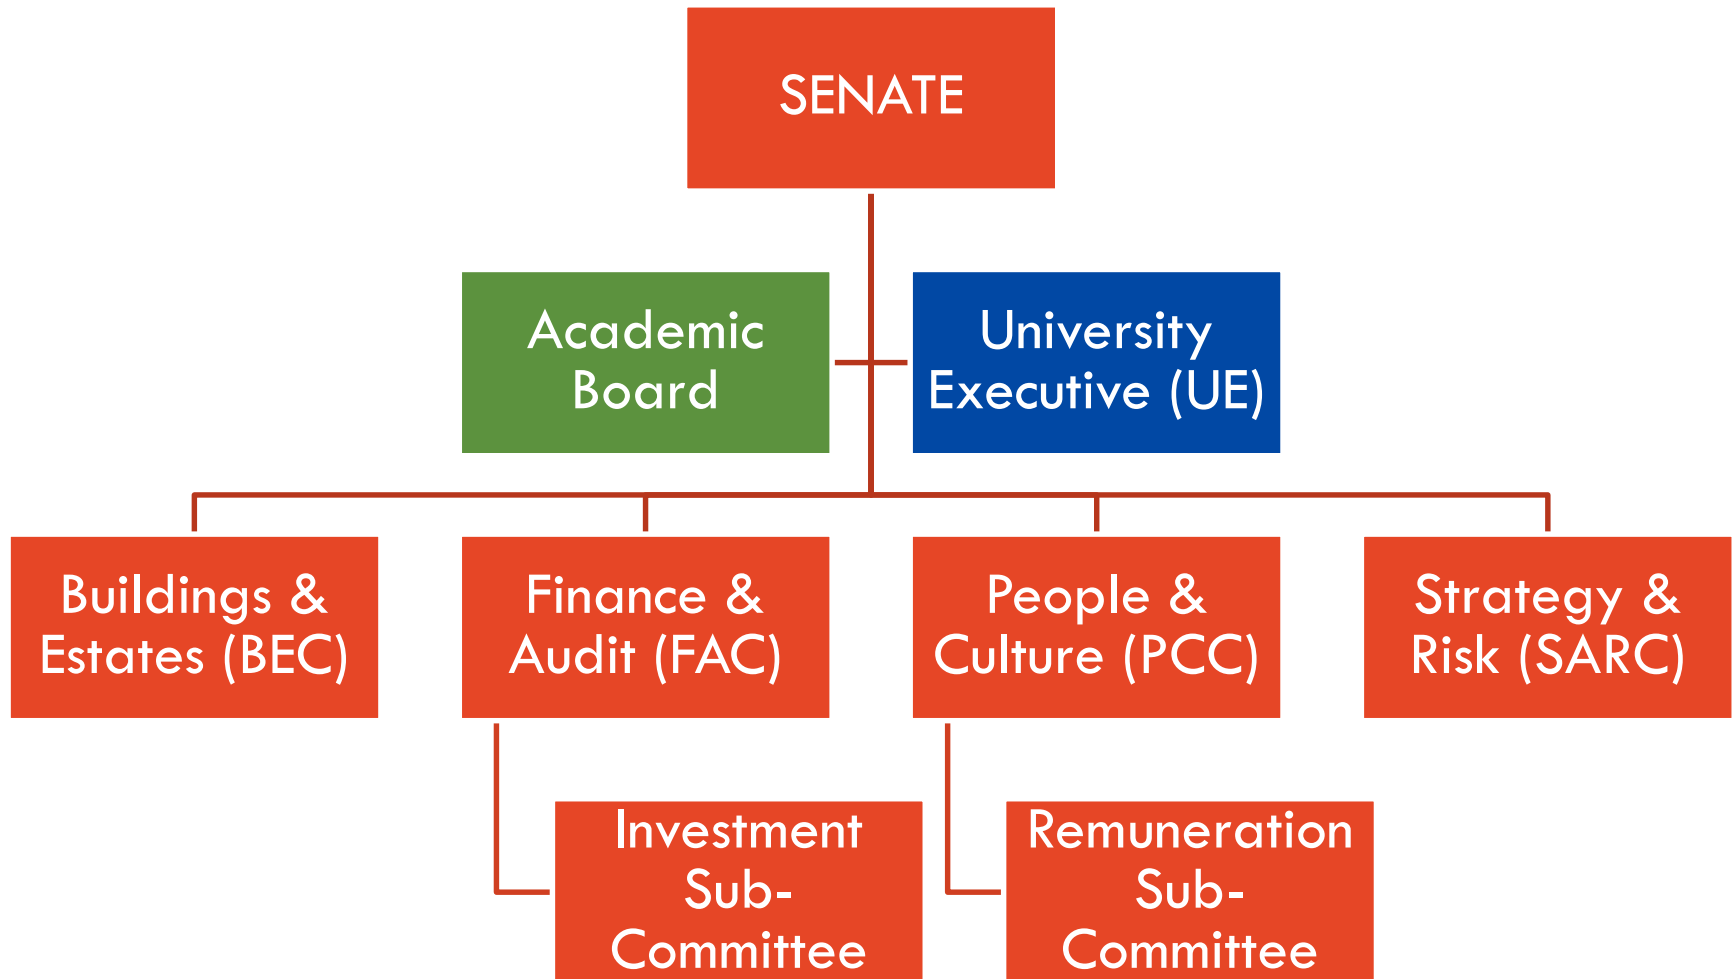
SENATE

Academic Board

University Executive (UE)

Buildings & Estates (BEC)

Finance & Audit (FAC)

People & Culture (PCC)

Strategy & Risk (SARC)

Investment Sub-Committee

Remuneration Sub-Committee